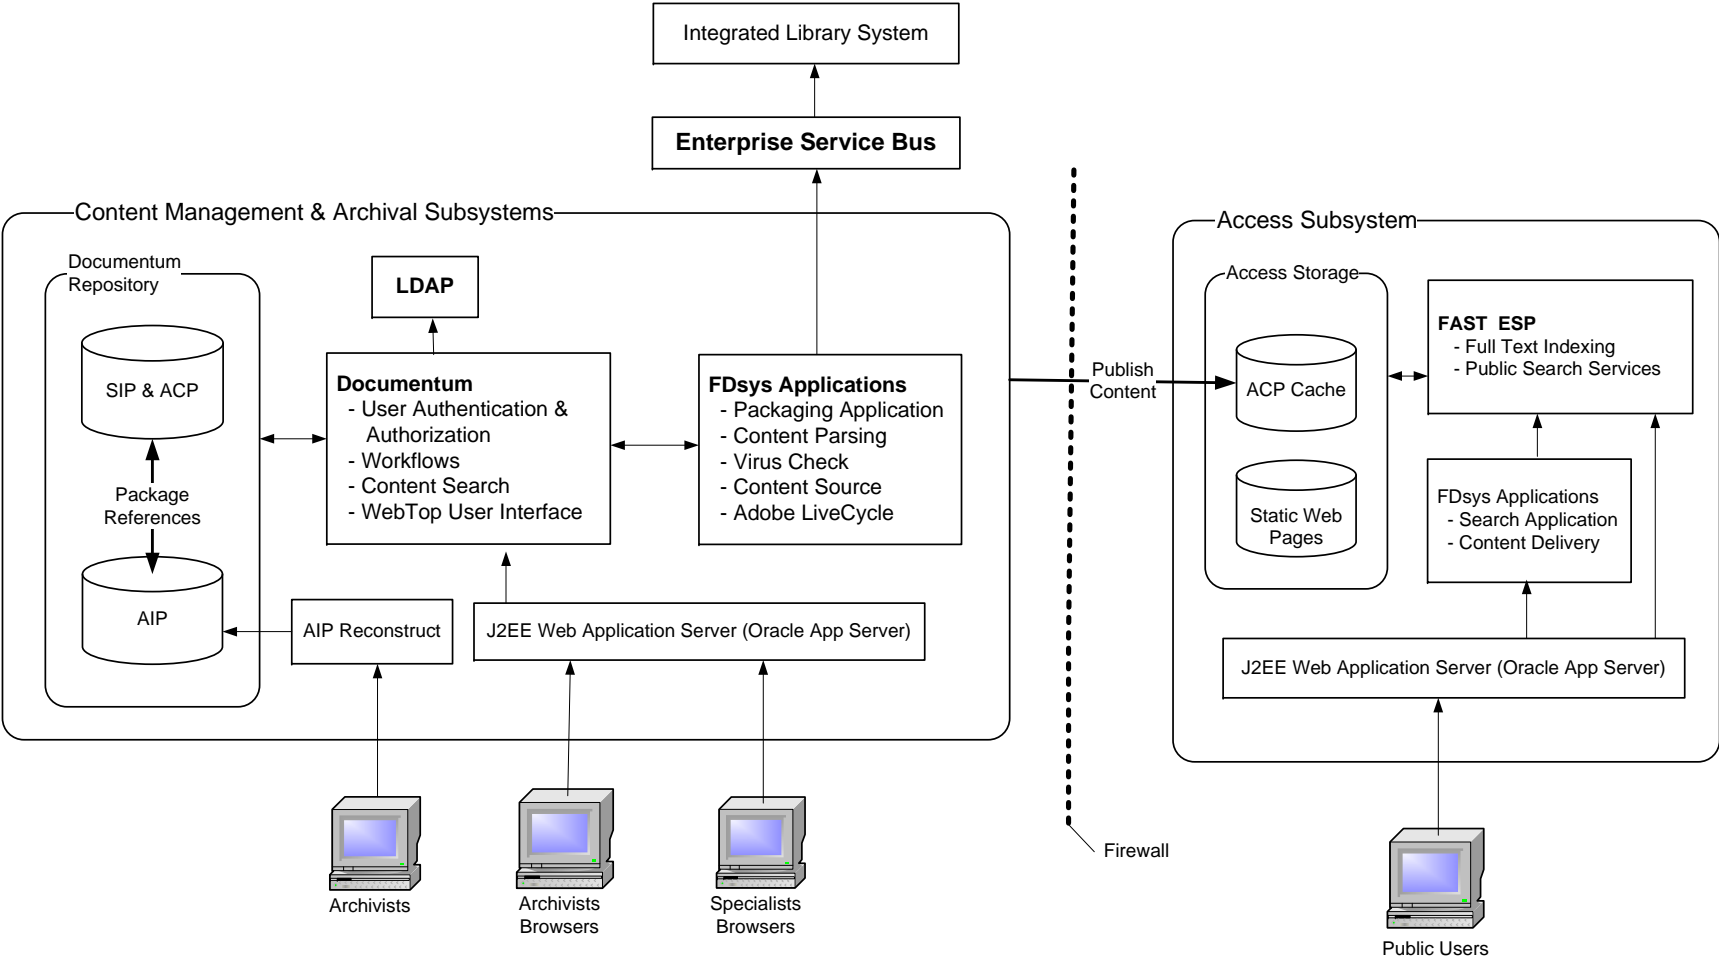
Integrated Library System

Enterprise Service Bus

Content Management & Archival Subsystems

Documentum Repository

SIP & ACP

Package References

AIP

LDAP

Documentum
- User Authentication & Authorization
- Workflows
- Content Search
- WebTop User Interface

FDsys Applications
- Packaging Application
- Content Parsing
- Virus Check
- Content Source
- Adobe LiveCycle

AIP Reconstruct

J2EE Web Application Server (Oracle App Server)

Archivists

Archivists Browsers

Specialists Browsers

Publish Content

Firewall

Access Subsystem

Access Storage

ACP Cache

Static Web Pages

FAST ESP
- Full Text Indexing
- Public Search Services

FDsys Applications
- Search Application
- Content Delivery

J2EE Web Application Server (Oracle App Server)

Public Users